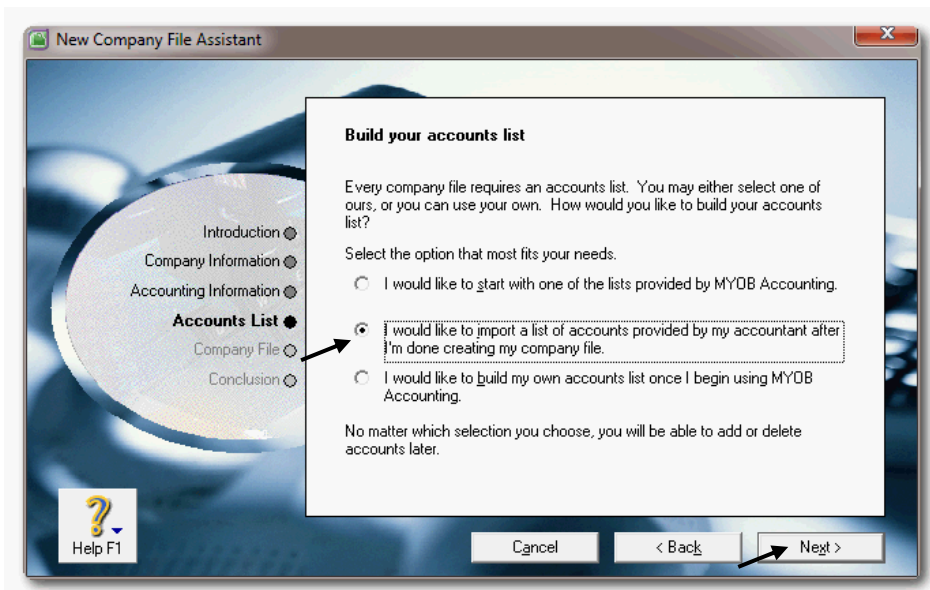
New Company File Assistant

Introduction
Company Information
Accounting Information
Accounts List
Company File
Conclusion

Build your accounts list

Every company file requires an accounts list. You may either select one of ours, or you can use your own. How would you like to build your accounts list?

Select the option that most fits your needs.

I would like to start with one of the lists provided by MYOB Accounting.

I would like to import a list of accounts provided by my accountant after I'm done creating my company file.

I would like to build my own accounts list once I begin using MYOB Accounting.

No matter which selection you choose, you will be able to add or delete accounts later.

Help F1

Cancel

< Back

Next >